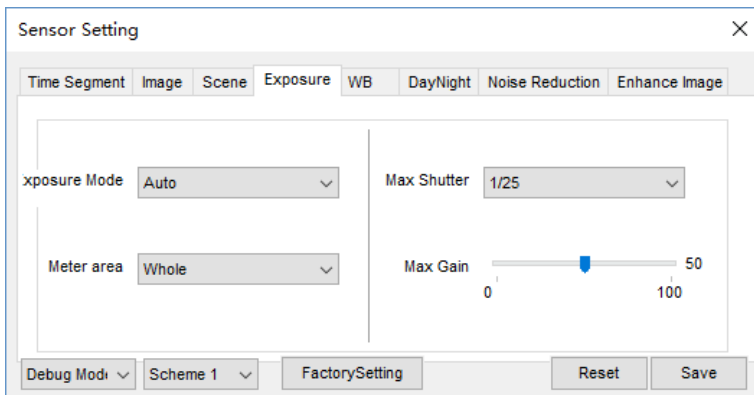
Sensor Setting

×

Time Segment | Image | Scene | Exposure | WB | DayNight | Noise Reduction | Enhance Image

xposure Mode Auto

Max Shutter 1/25

Meter area Whole

Max Gain 50

0 100

Debug Mod Scheme 1 FactorySetting Reset Save